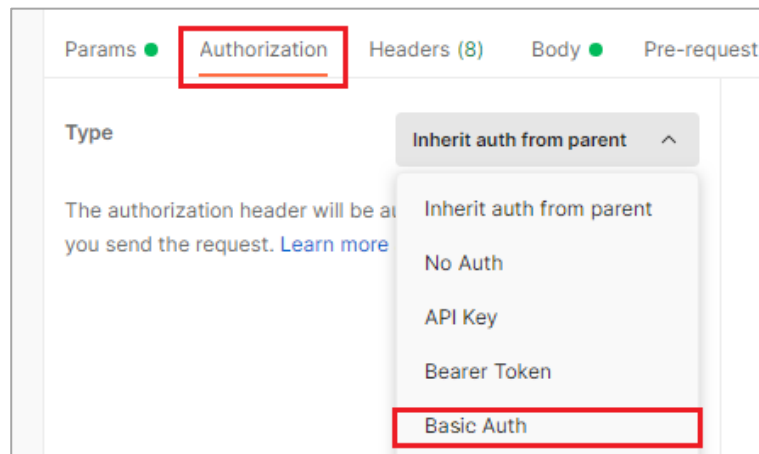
Params Authorization Headers (8) Body Pre-request

Type

Inherit auth from parent

The authorization header will be a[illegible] you send the request. Learn more

Inherit auth from parent

No Auth

API Key

Bearer Token

Basic Auth